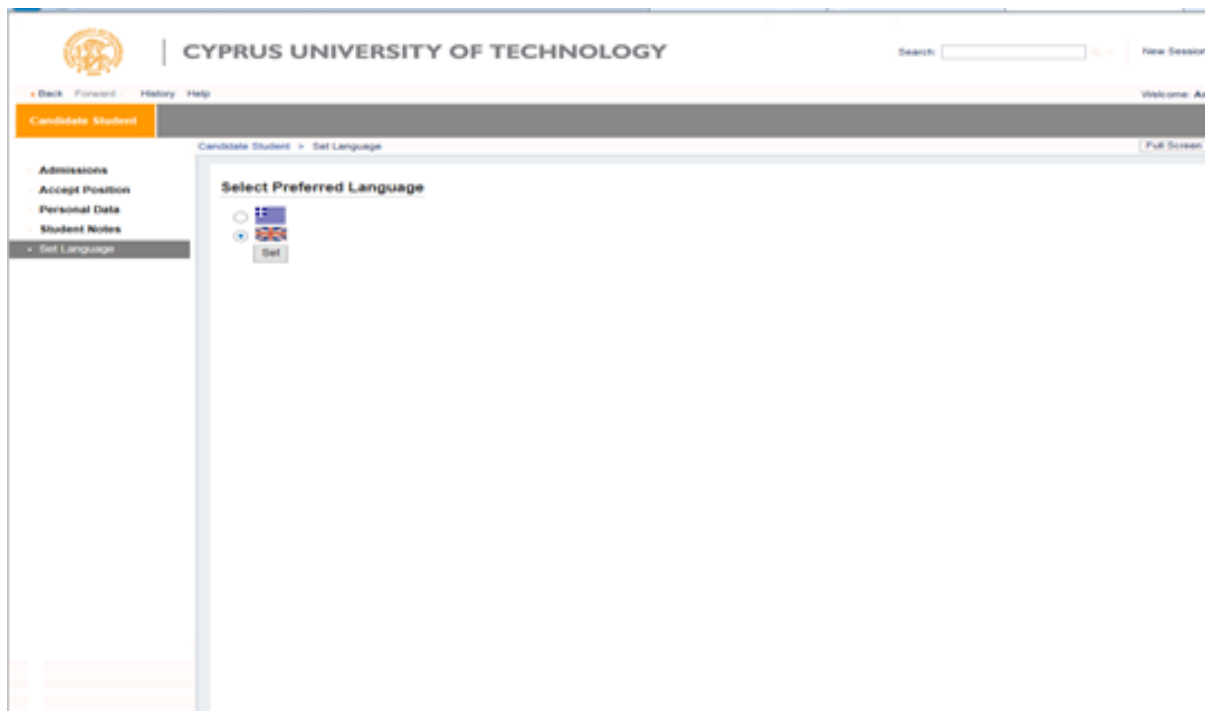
CYPRUS UNIVERSITY OF TECHNOLOGY

Search: New Session

‹ Back Forward History Help

Welcome: A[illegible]

Candidate Student

Candidate Student > Set Language

Full Screen

Admissions
Accept Position
Personal Data
Student Notes
Set Language

Select Preferred Language

Set